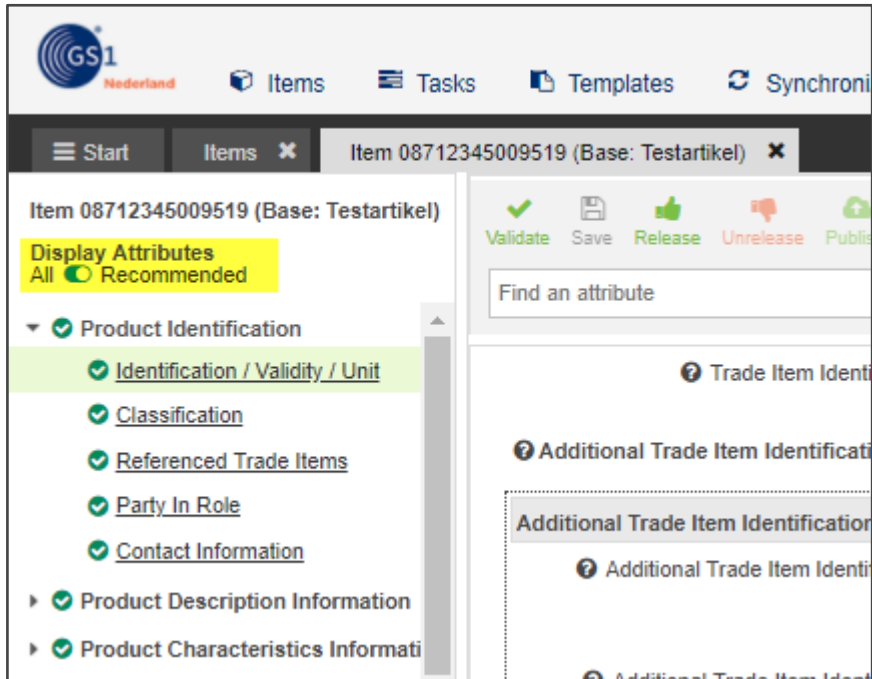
GS1 Nederland

Items Tasks Templates Synchroni

Start Items ✖ Item 08712345009519 (Base: Testartikel) ✖

Item 08712345009519 (Base: Testartikel)

Display Attributes
All Recommended

Product Identification

Identification / Validity / Unit

Classification

Referenced Trade Items

Party In Role

Contact Information

Product Description Information

Product Characteristics Informati

Validate Save Release Unrelease Publis

Find an attribute

Trade Item Identi

Additional Trade Item Identificati

Additional Trade Item Identification

Additional Trade Item Identi

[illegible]